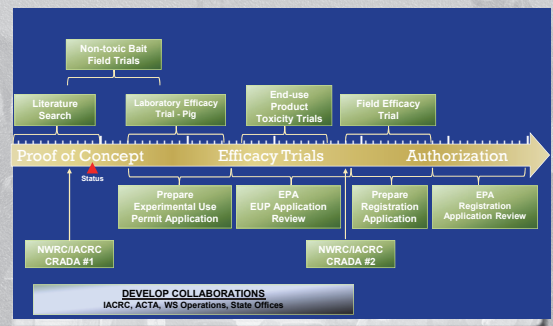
Non-toxic Bait Field Trials

Literature Search

Laboratory Efficacy Trial - Pig

End-use Product Toxicity Trials

Field Efficacy Trial

Proof of Concept

Efficacy Trials

Authorization

Status

Prepare Experimental Use Permit Application

EPA EUP Application Review

Prepare Registration Application

EPA Registration Application Review

NWRC/IACRC CRADA #1

NWRC/IACRC CRADA #2

DEVELOP COLLABORATIONS
IACRC, ACTA, WS Operations, State Offices